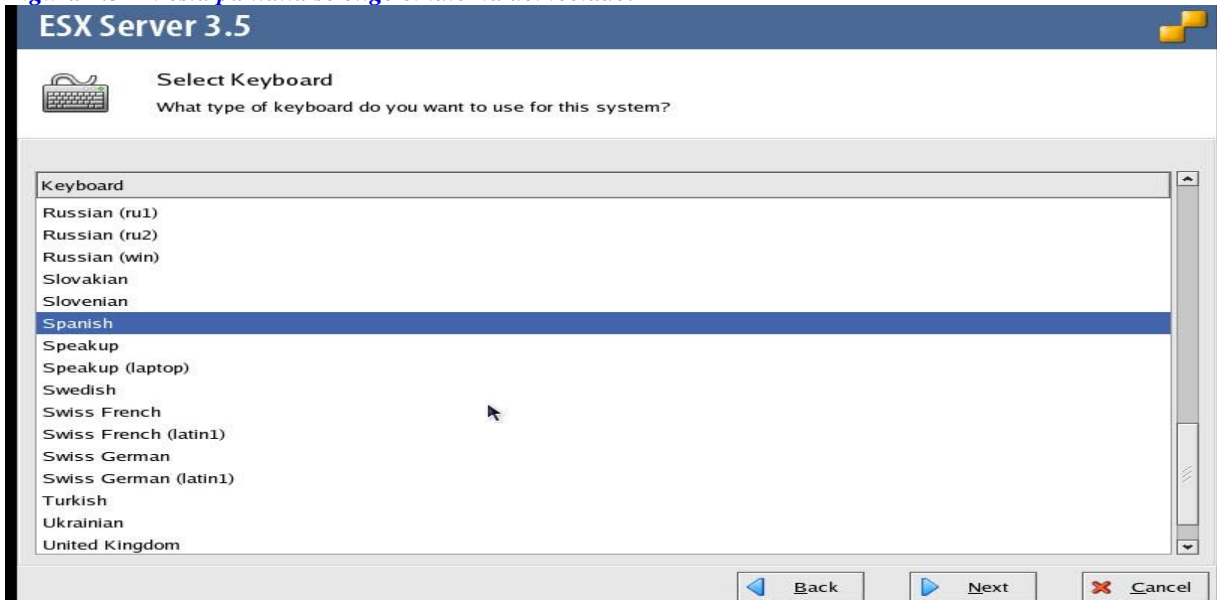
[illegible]

ESX Server 3.5

Select Keyboard
What type of keyboard do you want to use for this system?

| Keyboard |
|---|
| Russian (ru1) |
| Russian (ru2) |
| Russian (win) |
| Slovakian |
| Slovenian |
| Spanish |
| Speakup |
| Speakup (laptop) |
| Swedish |
| Swiss French |
| Swiss French (latin1) |
| Swiss German |
| Swiss German (latin1) |
| Turkish |
| Ukrainian |
| United Kingdom |

Back Next Cancel